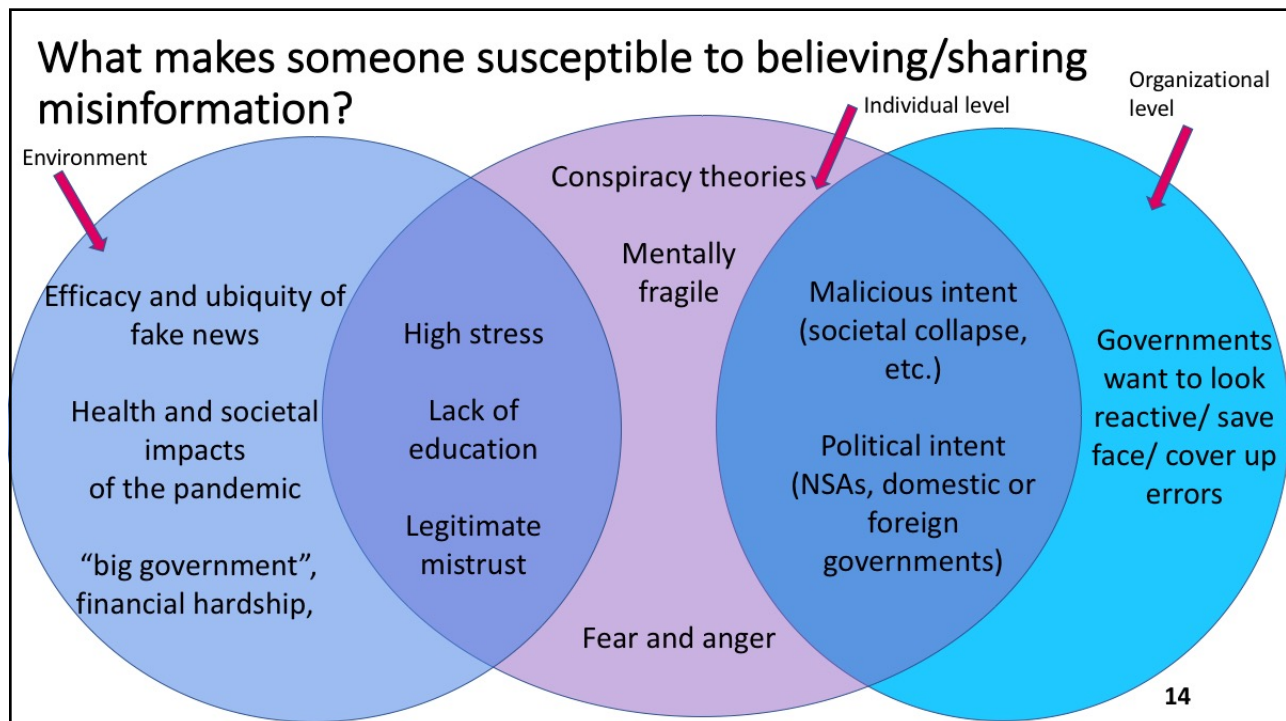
What makes someone susceptible to believing/sharing misinformation?

Environment

Individual level

Organizational level

Efficacy and ubiquity of fake news

Health and societal impacts of the pandemic

“big government”, financial hardship,

High stress

Lack of education

Legitimate mistrust

Conspiracy theories

Mentally fragile

Fear and anger

Malicious intent (societal collapse, etc.)

Political intent (NSAs, domestic or foreign governments)

Governments want to look reactive/ save face/ cover up errors

14